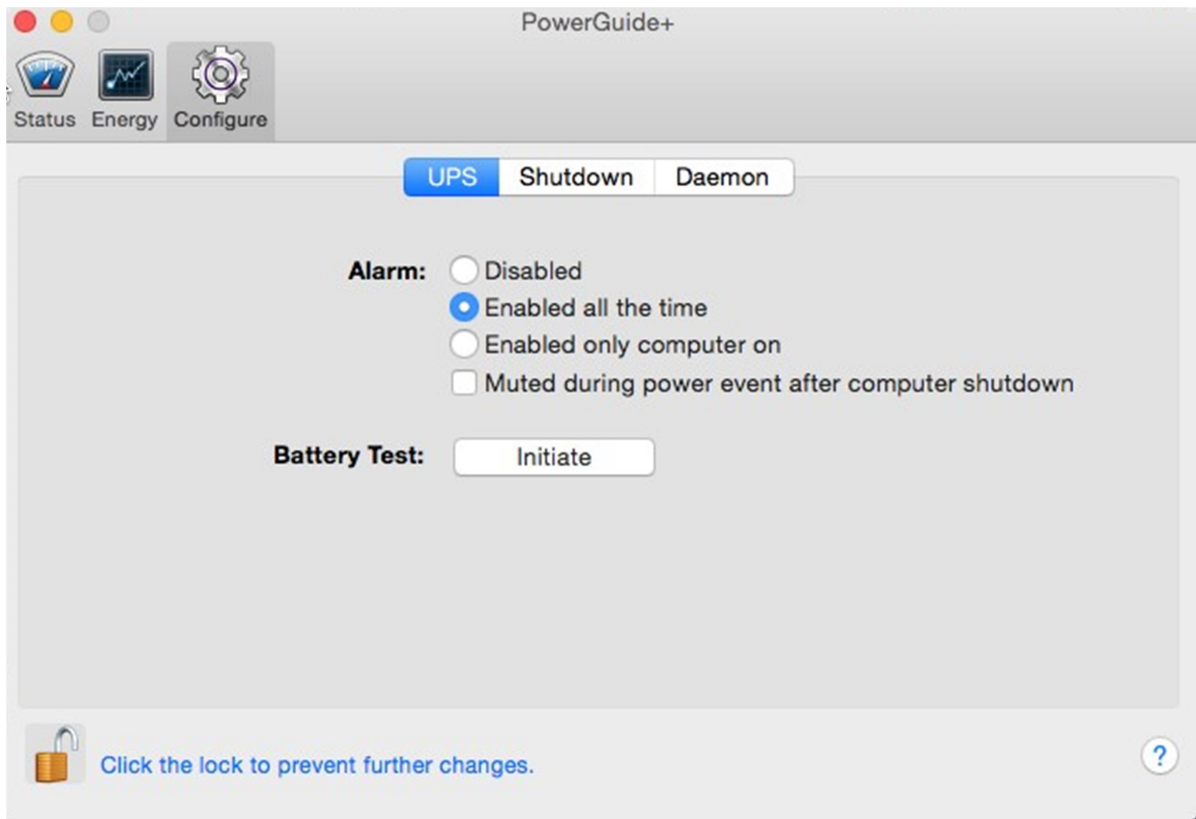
PowerGuide+

Status Energy Configure

UPS Shutdown Daemon

Alarm: Disabled
Enabled all the time
Enabled only computer on
Muted during power event after computer shutdown

Battery Test: Initiate

Click the lock to prevent further changes.

?